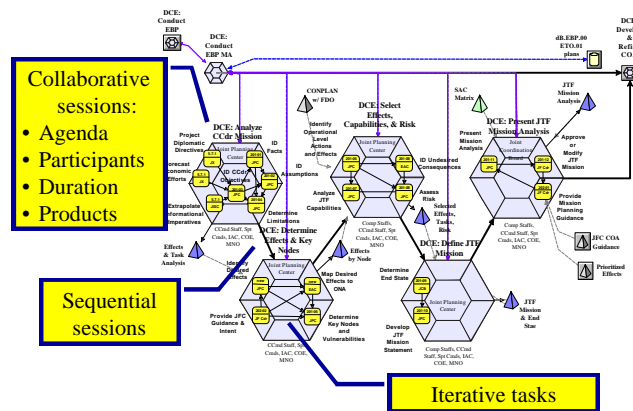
Collaborative sessions:
• Agenda
• Participants
• Duration
• Products

Sequential sessions

Iterative tasks

DCE: Conduct EBP

DCE: Conduct EBP MA

DCE: Develop & Refine CO

dB.EBP.00 ETO.01 plans

CONPLAN w/ FDO

SAC Matrix

JTF Mission Analysis

DCE: Analyze CCdr Mission

Project Diplomatic Directives

Forecast Economic Efforts

Extrapolate Informational Imperatives

ID CCdr Directives

ID Facts

ID Assumptions

Identify Operational Level Actions and Effects

Joint Planning Center

Determine Limitations

Effects & Task Analysis

CCmd Staff, Spt Cmds, IAC, COE, MNO

DCE: Determine Effects & Key Nodes

Identify Desired Effects

Provide JFC Guidance & Intent

Map Desired Effects to ONA

Determine Key Nodes and Vulnerabilities

Effects by Node

DCE: Select Effects, Capabilities, & Risk

Analyze JTF Capabilities

ID Undesired Consequences

Assess Risk

Selected Effects, Tasks, Risk

Comp Staffs, CCmd Staff, Spt Cmds, IAC, COE, MNO

DCE: Define JTF Mission

Determine End State

Develop JTF Mission Statement

JTF Mission & End Stae

DCE: Present JTF Mission Analysis

Present Mission Analysis

Approve or Modify JTF Mission

Joint Coordination Board

Provide Mission Planning Guidance

JFC COA Guidance

Prioritized Effects